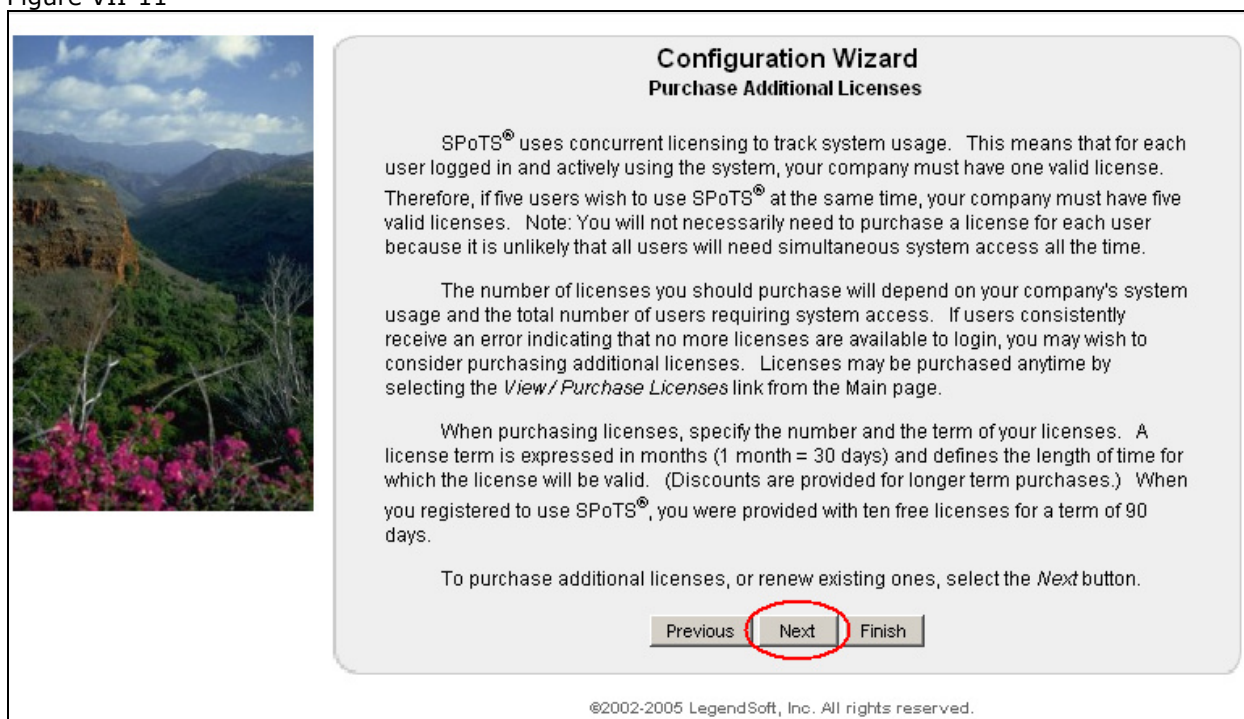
Figure VII-11

Configuration Wizard
Purchase Additional Licenses

SPoTS® uses concurrent licensing to track system usage. This means that for each user logged in and actively using the system, your company must have one valid license. Therefore, if five users wish to use SPoTS® at the same time, your company must have five valid licenses. Note: You will not necessarily need to purchase a license for each user because it is unlikely that all users will need simultaneous system access all the time.

The number of licenses you should purchase will depend on your company's system usage and the total number of users requiring system access. If users consistently receive an error indicating that no more licenses are available to login, you may wish to consider purchasing additional licenses. Licenses may be purchased anytime by selecting the *View / Purchase Licenses* link from the Main page.

When purchasing licenses, specify the number and the term of your licenses. A license term is expressed in months (1 month = 30 days) and defines the length of time for which the license will be valid. (Discounts are provided for longer term purchases.) When you registered to use SPoTS®, you were provided with ten free licenses for a term of 90 days.

To purchase additional licenses, or renew existing ones, select the *Next* button.

Previous Next Finish

©2002-2005 LegendSoft, Inc. All rights reserved.